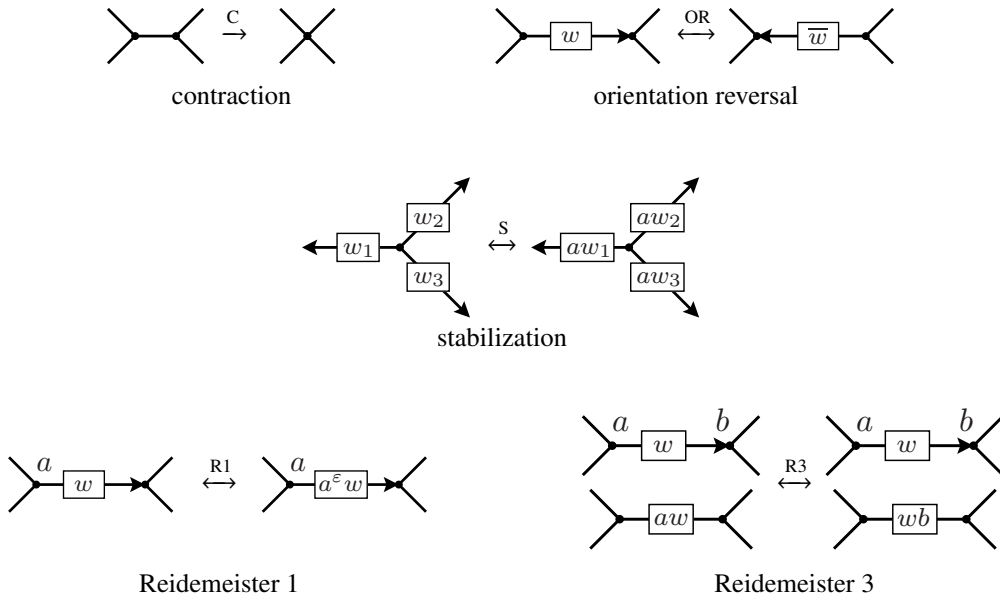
$\xrightarrow{C}$

contraction

$w$ $\overset{OR}{\longleftrightarrow}$ $\overline{w}$

orientation reversal

$w_2$ $w_1$ $w_3$ $\overset{S}{\longleftrightarrow}$ $aw_2$ $aw_1$ $aw_3$

stabilization

$a$ $w$ $\overset{R1}{\longleftrightarrow}$ $a$ $a^{\varepsilon}w$

Reidemeister 1

$a$ $w$ $b$ $aw$ $\overset{R3}{\longleftrightarrow}$ $a$ $w$ $b$ $wb$

Reidemeister 3